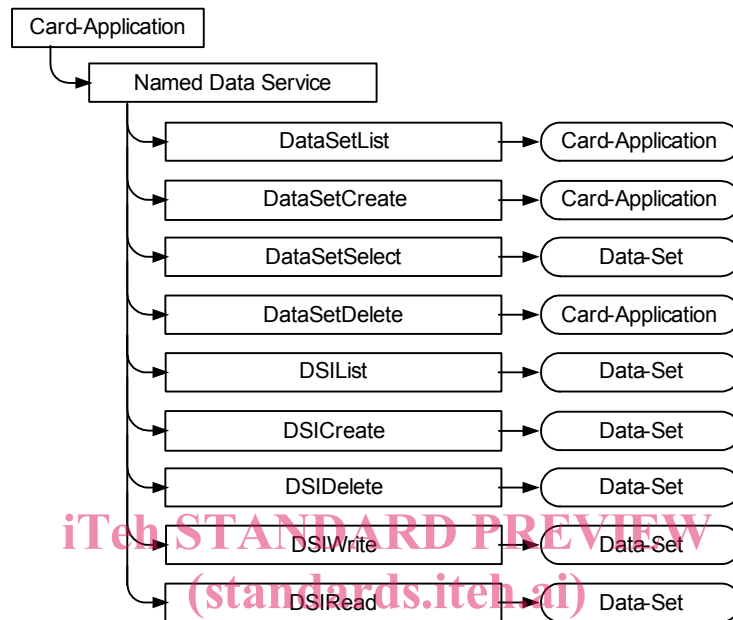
Card-Application

Named Data Service

DataSetList
Card-Application

DataSetCreate
Card-Application

DataSetSelect
Data-Set

DataSetDelete
Card-Application

DSIList
Data-Set

DSICreate
Data-Set

DSIDelete
Data-Set

DSIWrite
Data-Set

DSIRead
Data-Set

iTeh STANDARD PREVIEW
(standards.iteh.ai)